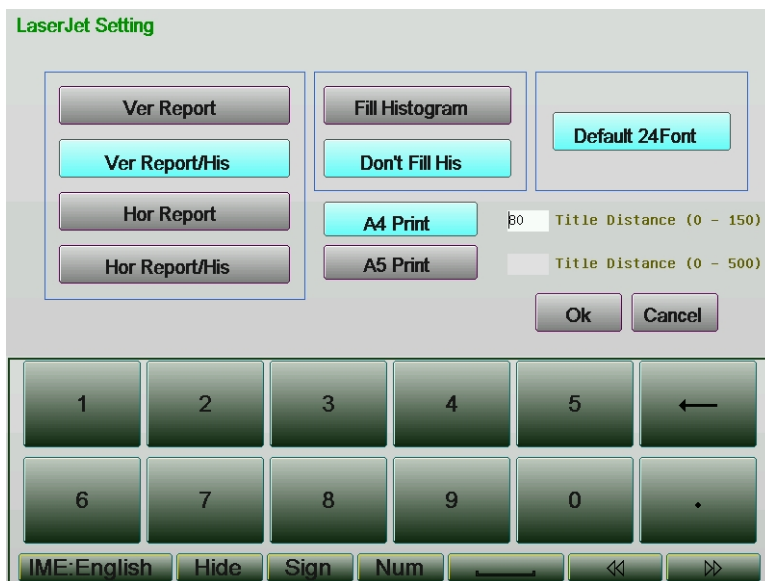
LaserJet Setting

Ver Report
Ver Report/His
Hor Report
Hor Report/His

Fill Histogram
Don't Fill His

Default 24Font

A4 Print
A5 Print

80 Title Distance (0 - 150)
Title Distance (0 - 500)

Ok
Cancel

1
2
3
4
5
⟵
6
7
8
9
0
.

IME:English
Hide
Sign
Num
⎵
≪
≫